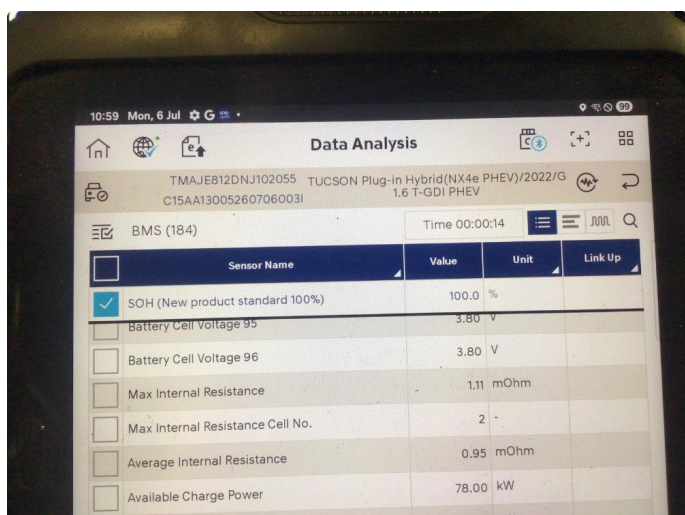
10:59 Mon, 6 Jul

99

Data Analysis

TMAJE812DNJ102055 TUCSON Plug-in Hybrid(NX4e PHEV)/2022/G 1.6 T-GDI PHEV
C15AA13005260706003I

BMS (184)

Time 00:00:14

| | Sensor Name | Value | Unit | Link Up |
|---|---|---|---|---|
| ✓ | SOH (New product standard 100%) | 100.0 | % | |
| | Battery Cell Voltage 95 | 3.80 | V | |
| | Battery Cell Voltage 96 | 3.80 | V | |
| | Max Internal Resistance | 1.11 | mOhm | |
| | Max Internal Resistance Cell No. | 2 | - | |
| | Average Internal Resistance | 0.95 | mOhm | |
| | Available Charge Power | 78.00 | kW | |